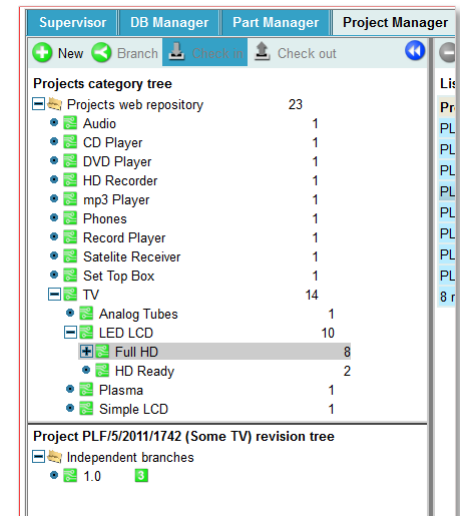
Supervisor | DB Manager | Part Manager | Project Manager

New Branch Check in Check out

Projects category tree

| | |
|---|---|
| Projects web repository | 23 |
| Audio | 1 |
| CD Player | 1 |
| DVD Player | 1 |
| HD Recorder | 1 |
| mp3 Player | 1 |
| Phones | 1 |
| Record Player | 1 |
| Satelite Receiver | 1 |
| Set Top Box | 1 |
| TV | 14 |
| Analog Tubes | 1 |
| LED LCD | 10 |
| Full HD | 8 |
| HD Ready | 2 |
| Plasma | 1 |
| Simple LCD | 1 |

Project PLF/5/2011/1742 (Some TV) revision tree

Independent branches
1.0 3

Lis
Pr
PL
PL
PL
PL
PL
PL
PL
PL
8 r